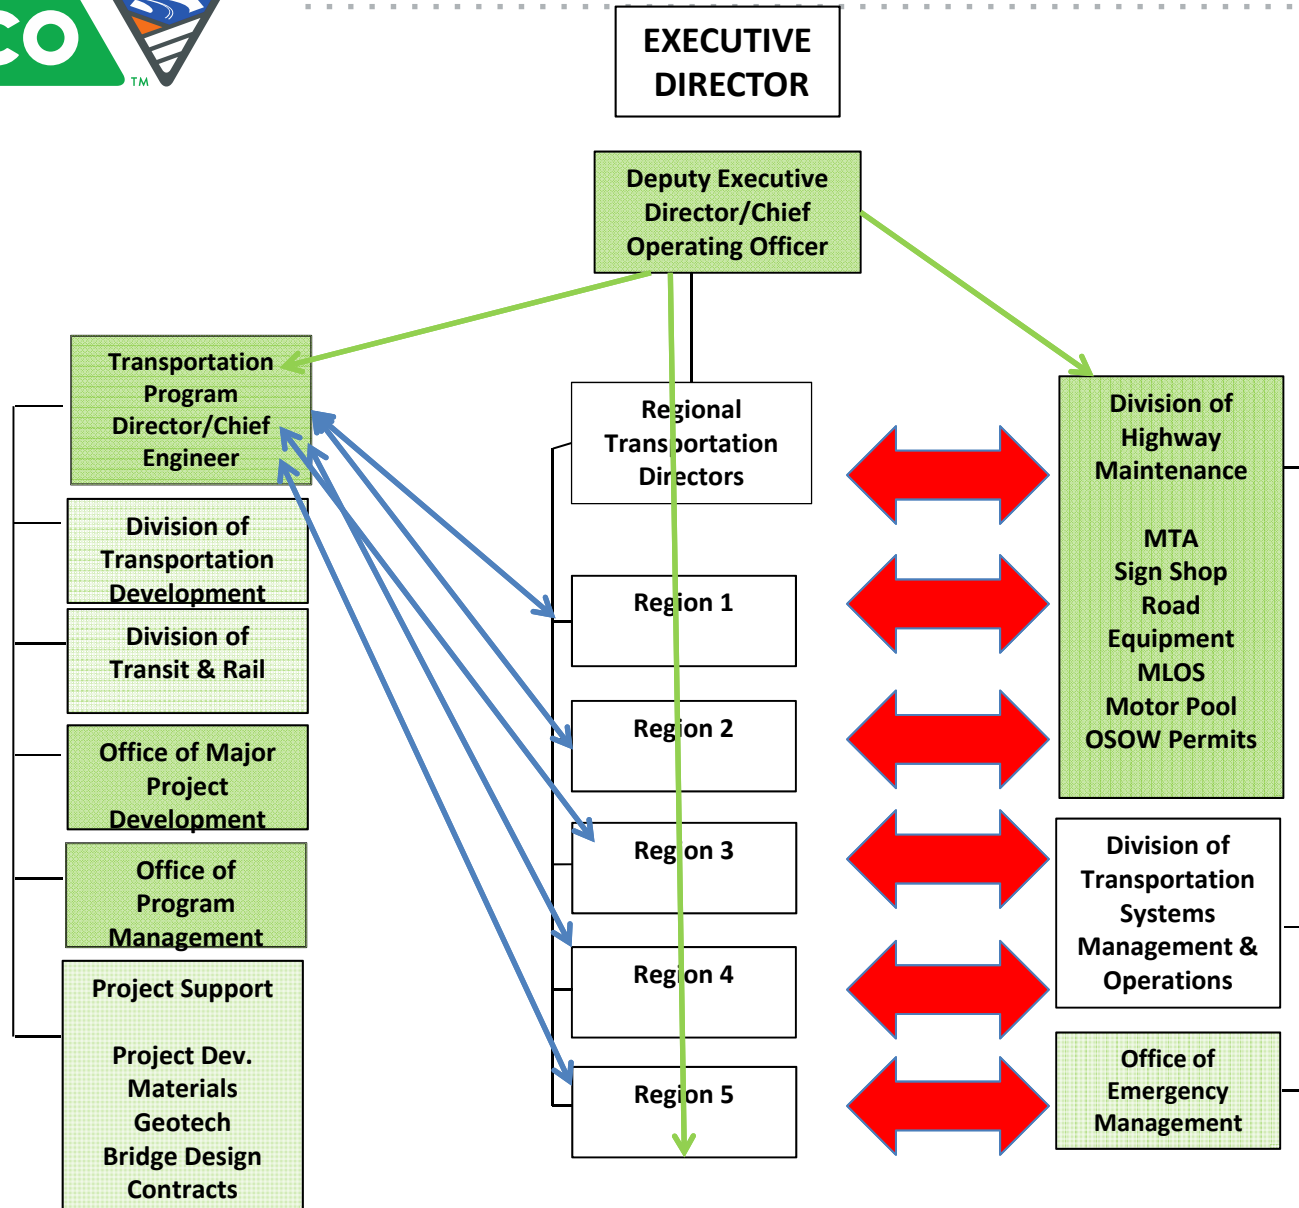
CO ™

EXECUTIVE DIRECTOR

Deputy Executive Director/Chief Operating Officer

Transportation Program Director/Chief Engineer

Division of Transportation Development

Division of Transit & Rail

Office of Major Project Development

Office of Program Management

Project Support

Project Dev.
Materials
Geotech
Bridge Design
Contracts

Regional Transportation Directors

Region 1

Region 2

Region 3

Region 4

Region 5

Division of Highway Maintenance

MTA
Sign Shop
Road Equipment
MLOS
Motor Pool
OSOW Permits

Division of Transportation Systems Management & Operations

Office of Emergency Management